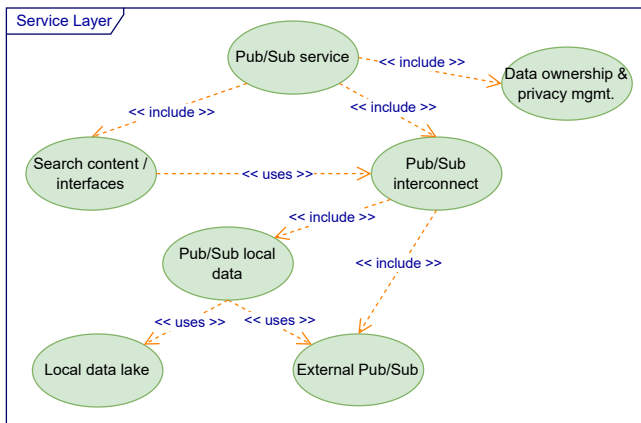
Service Layer

Pub/Sub service

<< include >>

Data ownership & privacy mgmt.

<< include >>

<< include >>

Search content / interfaces

<< uses >>

Pub/Sub interconnect

<< include >>

Pub/Sub local data

<< include >>

<< uses >>

<< uses >>

Local data lake

External Pub/Sub